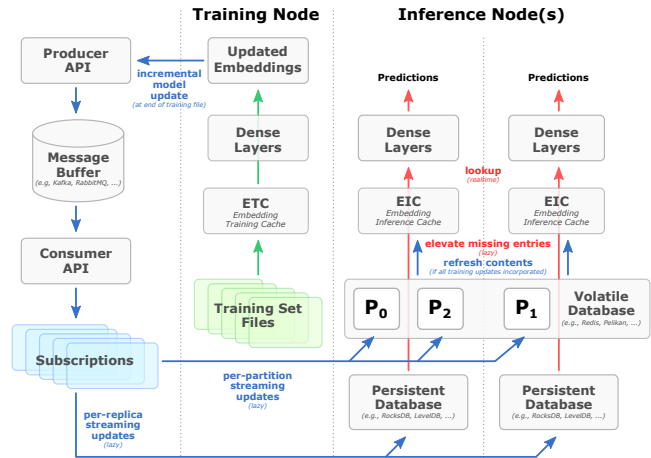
Training Node

Inference Node(s)

Producer API

incremental model update
(at end of training file)

Updated Embeddings

Predictions

Predictions

Message Buffer
(e.g, Kafka, RabbitMQ, ...)

Dense Layers

Dense Layers

Dense Layers

lookup
(realtime)

ETC
Embedding Training Cache

EIC
Embedding Inference Cache

EIC
Embedding Inference Cache

Consumer API

elevate missing entries
(lazy)

refresh contents
(if all training updates incorporated)

Training Set Files

$P_0$

$P_2$

$P_1$

Volatile Database
(e.g., Redis, Pelikan, ...)

Subscriptions

per-partition streaming updates
(lazy)

Persistent Database
(e.g., RocksDB, LevelDB, ...)

Persistent Database
(e.g., RocksDB, LevelDB, ...)

per-replica streaming updates
(lazy)